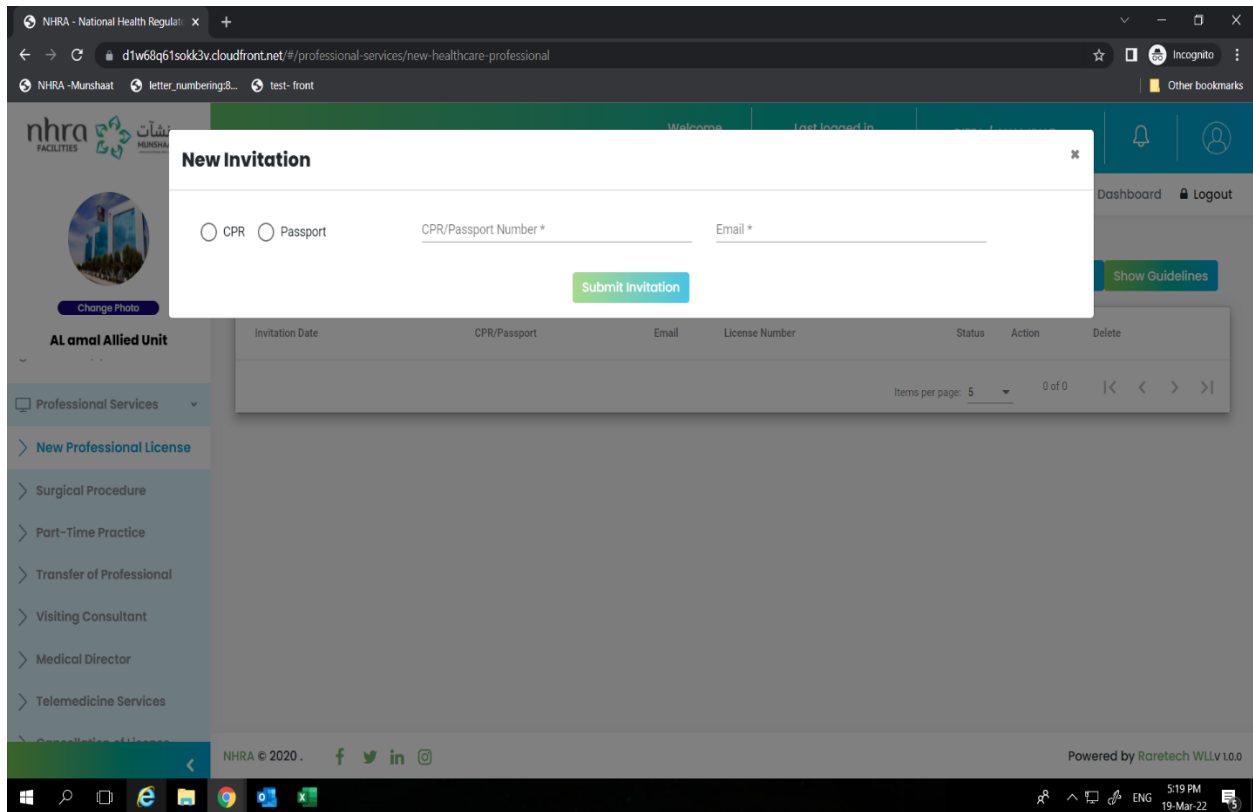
NHRA - National Health Regulat ×  +

d1w68q61sokk3v.cloudfront.net/#/professional-services/new-healthcare-professional

Incognito

NHRA -Munshaat  letter_numbering:8...  test- front

Other bookmarks

nhra FACILITIES منشآت MUNSHAAT

Welcome  Last logged in

New Invitation

×

CPR  Passport  CPR/Passport Number *  Email *

Submit Invitation

Dashboard  Logout

Show Guidelines

Change Photo

AL amal Allied Unit

| Invitation Date | CPR/Passport | Email | License Number | Status | Action | Delete |
|---|---|---|---|---|---|---|

Items per page: 5  0 of 0

Professional Services

New Professional License

Surgical Procedure

Part-Time Practice

Transfer of Professional

Visiting Consultant

Medical Director

Telemedicine Services

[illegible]

NHRA © 2020 .

Powered by Raretech WLL v 1.0.0

ENG  5:19 PM  19-Mar-22